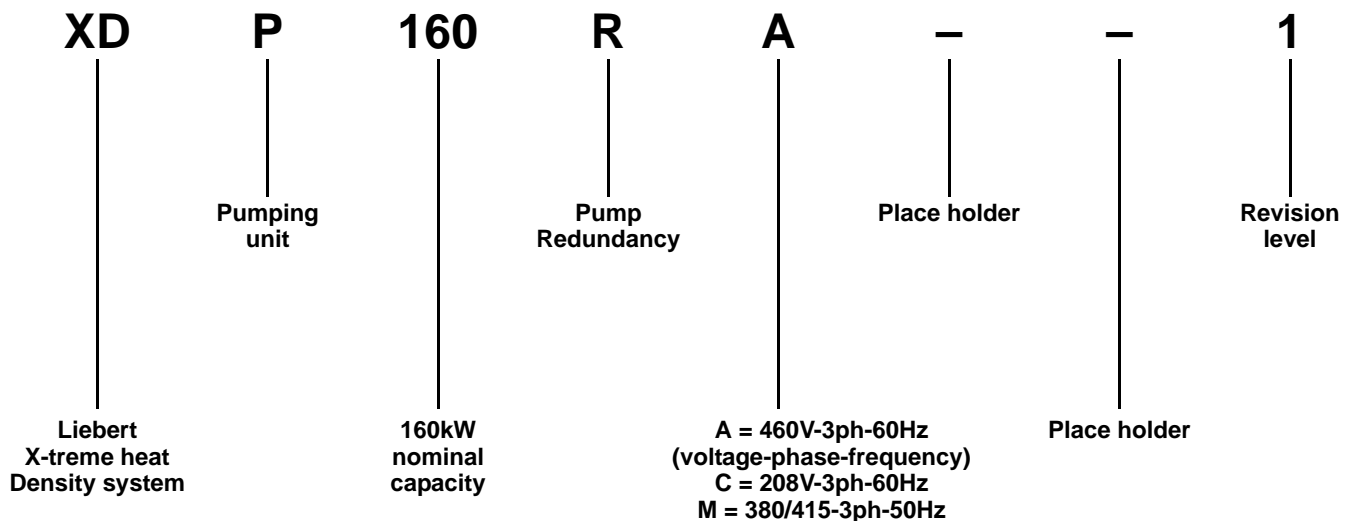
XD P 160 R A – – 1

Pumping unit

Pump Redundancy

Place holder

Revision level

Liebert X-treme heat Density system

160kW nominal capacity

A = 460V-3ph-60Hz (voltage-phase-frequency) C = 208V-3ph-60Hz M = 380/415-3ph-50Hz

Place holder